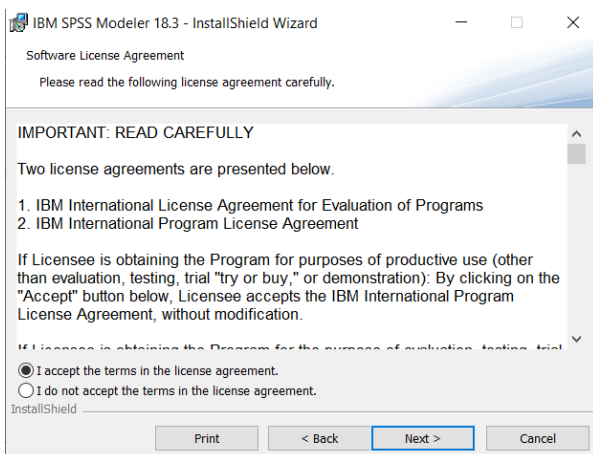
IBM SPSS Modeler 18.3 - InstallShield Wizard

Software License Agreement

Please read the following license agreement carefully.

IMPORTANT: READ CAREFULLY

Two license agreements are presented below.

1. IBM International License Agreement for Evaluation of Programs
2. IBM International Program License Agreement

If Licensee is obtaining the Program for purposes of productive use (other than evaluation, testing, trial "try or buy," or demonstration): By clicking on the "Accept" button below, Licensee accepts the IBM International Program License Agreement, without modification.

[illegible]

I accept the terms in the license agreement.

I do not accept the terms in the license agreement.

InstallShield

Print

< Back

Next >

Cancel